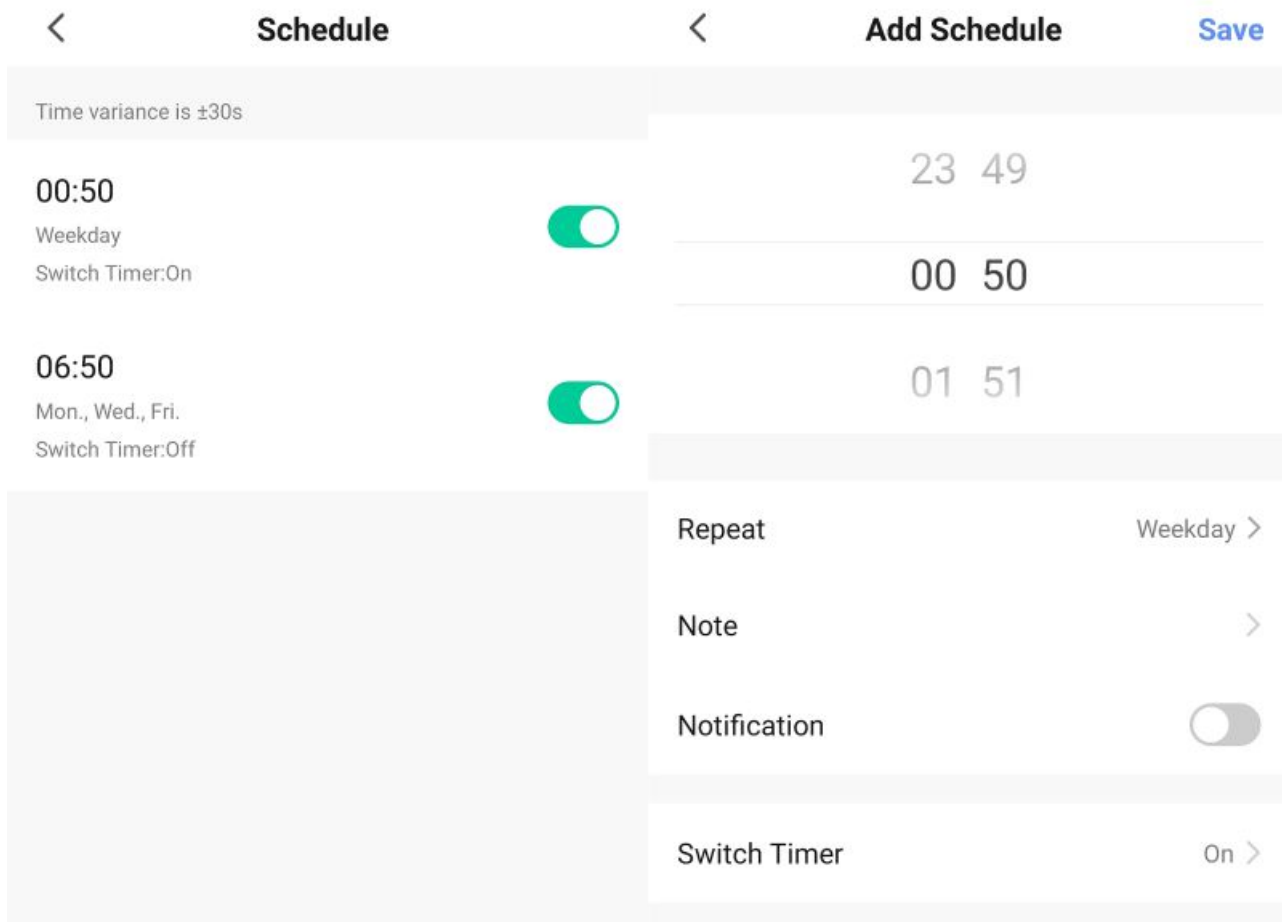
<

Schedule

Time variance is ±30s

00:50

Weekday

Switch Timer:On

06:50

Mon., Wed., Fri.

Switch Timer:Off

<

Add Schedule

Save

23 49

00 50

01 51

Repeat

Weekday >

Note

>

Notification

Switch Timer

On >